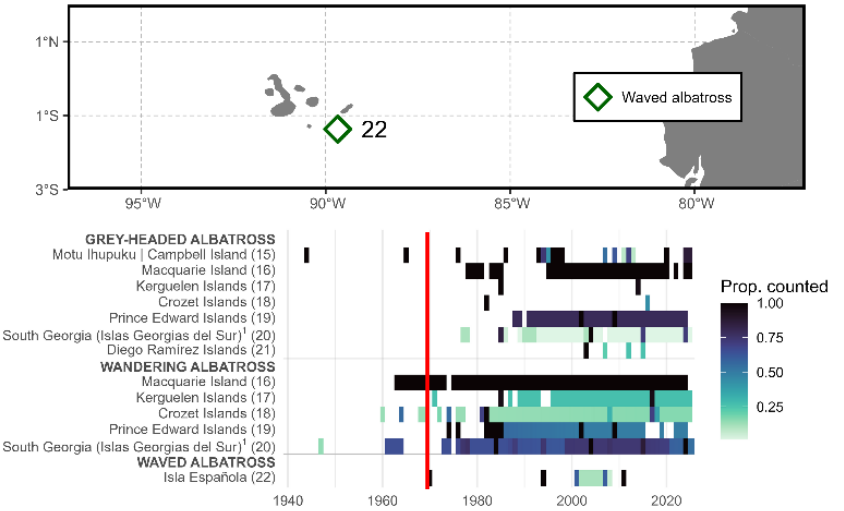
1°N
1°S
3°S
95°W
90°W
85°W
80°W
22
Waved albatross

GREY-HEADED ALBATROSS
Motu Ihupuku | Campbell Island (15)
Macquarie Island (16)
Kerguelen Islands (17)
Crozet Islands (18)
Prince Edward Islands (19)
South Georgia (Islas Georgias del Sur)$^1$ (20)
Diego Ramirez Islands (21)
WANDERING ALBATROSS
Macquarie Island (16)
Kerguelen Islands (17)
Crozet Islands (18)
Prince Edward Islands (19)
South Georgia (Islas Georgias del Sur)$^1$ (20)
WAVED ALBATROSS
Isla Española (22)
1940
1960
1980
2000
2020

Prop. counted
1.00
0.75
0.50
0.25